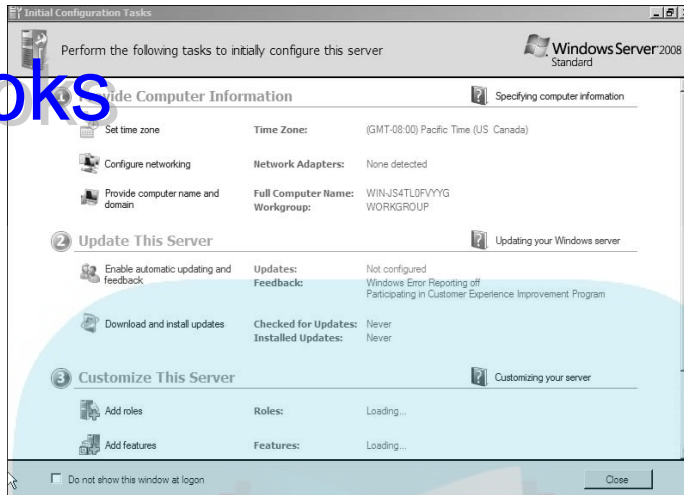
Initial Configuration Tasks

Perform the following tasks to initially configure this server

Windows Server 2008 Standard

oks

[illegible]vide Computer Information

Specifying computer information

Set time zone
Time Zone:
(GMT-08:00) Pacific Time (US Canada)

Configure networking
Network Adapters:
None detected

Provide computer name and domain
Full Computer Name:
WIN-JS4TL0FVYYG
Workgroup:
WORKGROUP

2 Update This Server

Updating your Windows server

Enable automatic updating and feedback
Updates:
Not configured
Feedback:
Windows Error Reporting off
Participating in Customer Experience Improvement Program

Download and install updates
Checked for Updates:
Never
Installed Updates:
Never

3 Customize This Server

Customizing your server

Add roles
Roles:
Loading...

Add features
Features:
Loading...

Do not show this window at logon

Close